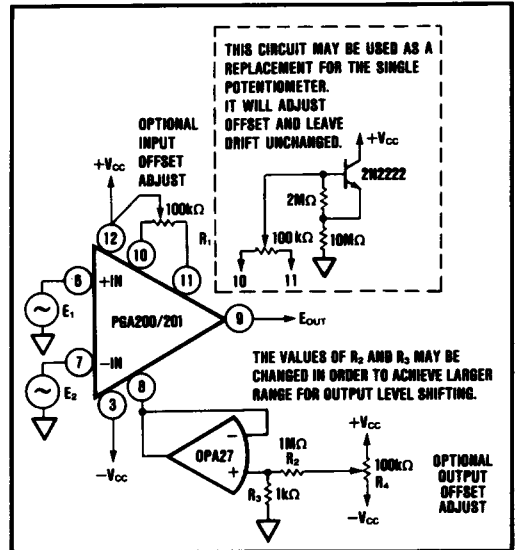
THIS CIRCUIT MAY BE USED AS A REPLACEMENT FOR THE SINGLE POTENTIOMETER. IT WILL ADJUST OFFSET AND LEAVE DRIFT UNCHANGED.

$+V_{CC}$

2N2222

2MΩ

100 kΩ

10MΩ

10

11

OPTIONAL INPUT OFFSET ADJUST

$+V_{CC}$

12

10

100kΩ

$R_1$

11

6

+IN

$E_1$

PGA200/201

9

$E_{OUT}$

7

−IN

$E_2$

8

3

$-V_{CC}$

THE VALUES OF $R_2$ AND $R_3$ MAY BE CHANGED IN ORDER TO ACHIEVE LARGER RANGE FOR OUTPUT LEVEL SHIFTING.

OPA27

1MΩ

$R_2$

$R_3$

1kΩ

$+V_{CC}$

100kΩ

$R_4$

$-V_{CC}$

OPTIONAL OUTPUT OFFSET ADJUST